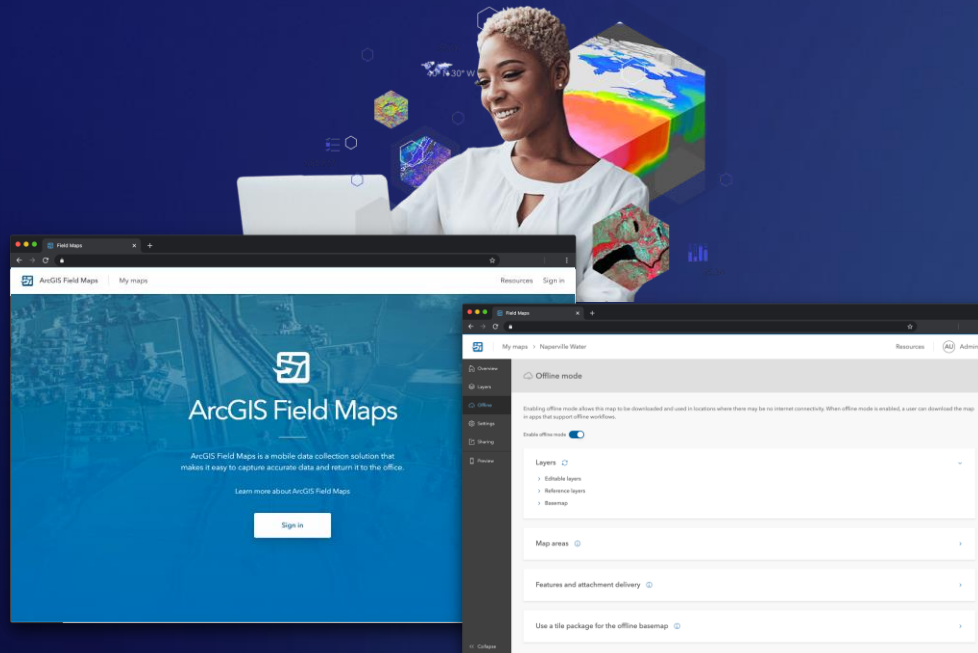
30° W

Field Maps

ArcGIS Field Maps | My maps

Resources Sign in

ArcGIS Field Maps

ArcGIS Field Maps is a mobile data collection solution that makes it easy to capture accurate data and return it to the office.

Learn more about ArcGIS Field Maps

Sign in

Field Maps

My maps > Naperville Water

Resources AU Admin

Overview
Layers
Offline
Settings
Sharing
Preview

Offline mode

Enabling offline mode allows this map to be downloaded and used in locations where there may be no internet connectivity. When offline mode is enabled, a user can download the map in apps that support offline workflows.

Enable offline mode

Layers

Editable layers
Reference layers
Basemap

Map areas

Features and attachment delivery

Use a tile package for the offline basemap

Collapse